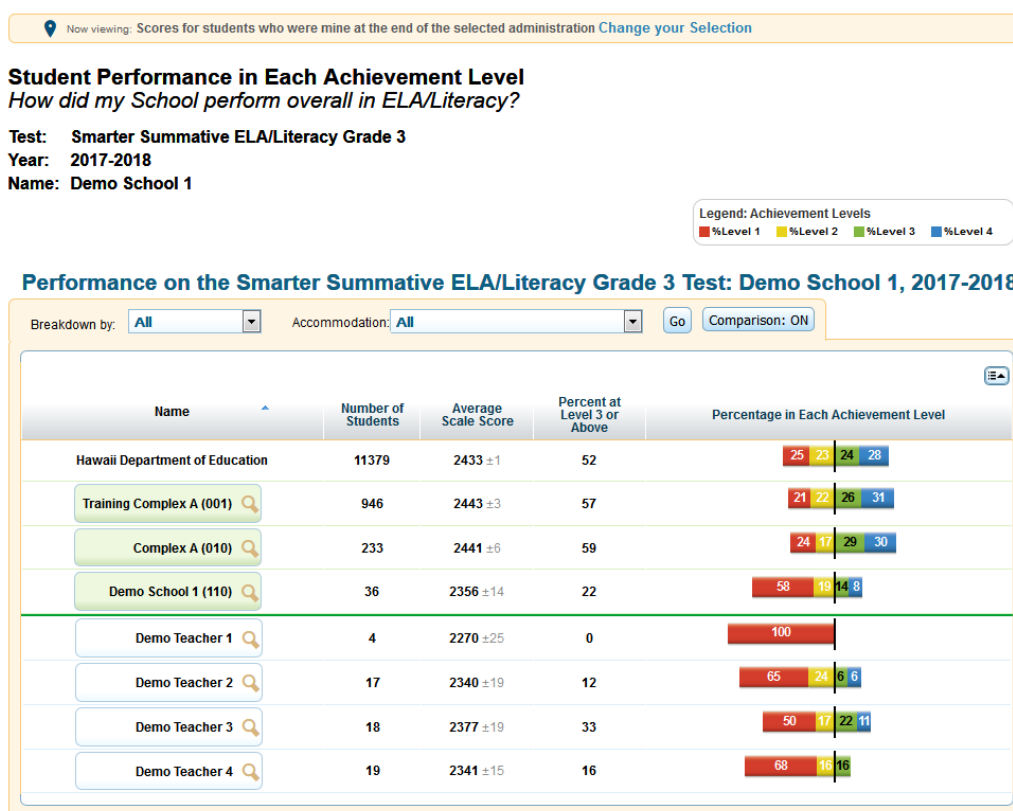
Now viewing: Scores for students who were mine at the end of the selected administration Change your Selection

Student Performance in Each Achievement Level
How did my School perform overall in ELA/Literacy?

Test: Smarter Summative ELA/Literacy Grade 3
Year: 2017-2018
Name: Demo School 1

Legend: Achievement Levels
%Level 1 %Level 2 %Level 3 %Level 4

Performance on the Smarter Summative ELA/Literacy Grade 3 Test: Demo School 1, 2017-2018

Breakdown by: All Accommodation: All Go Comparison: ON

| Name | Number of Students | Average Scale Score | Percent at Level 3 or Above | Percentage in Each Achievement Level |
|---|---|---|---|---|
| Hawaii Department of Education | 11379 | 2433 ±1 | 52 | 25 23 24 28 |
| Training Complex A (001) | 946 | 2443 ±3 | 57 | 21 22 26 31 |
| Complex A (010) | 233 | 2441 ±6 | 59 | 24 17 29 30 |
| Demo School 1 (110) | 36 | 2356 ±14 | 22 | 58 19 14 8 |
| Demo Teacher 1 | 4 | 2270 ±25 | 0 | 100 |
| Demo Teacher 2 | 17 | 2340 ±19 | 12 | 65 24 6 6 |
| Demo Teacher 3 | 18 | 2377 ±19 | 33 | 50 17 22 11 |
| Demo Teacher 4 | 19 | 2341 ±15 | 16 | 68 16 16 |